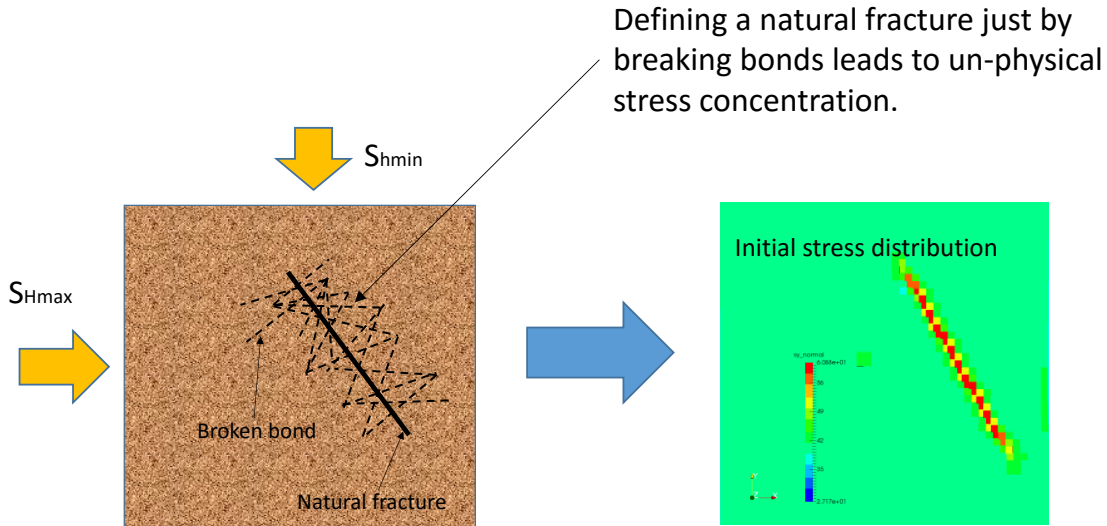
Defining a natural fracture just by breaking bonds leads to un-physical stress concentration.

S$_{hmin}$

S$_{Hmax}$

Broken bond

Natural fracture

Initial stress distribution

sy_normal
6.088e+01
56
49
42
35
2.717e+01